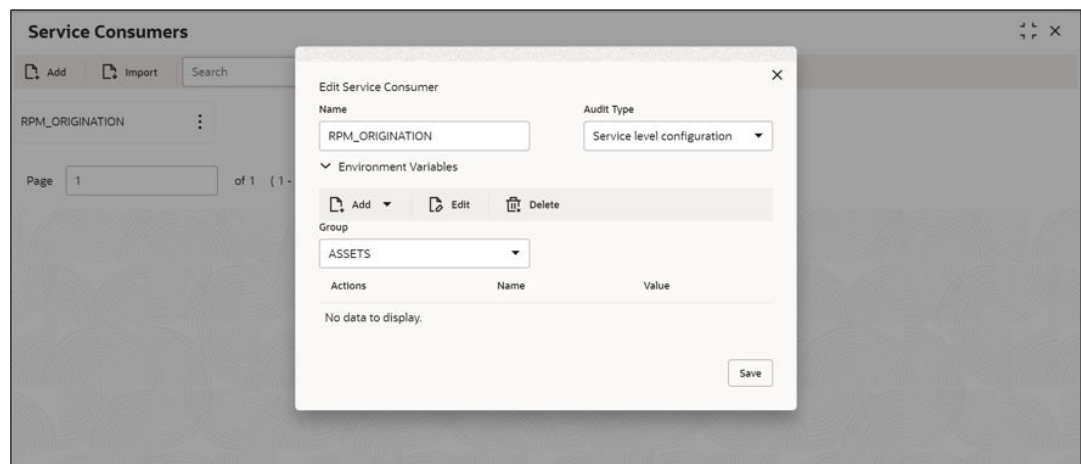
Service Consumers

Add Import Search

RPM_ORIGINATION

Page 1 of 1 (1-

Edit Service Consumer

Name

RPM_ORIGINATION

Audit Type

Service level configuration

Environment Variables

Add Edit Delete

Group

ASSETS

| Actions | Name | Value |
|---|---|---|
| No data to display. | | |

Save